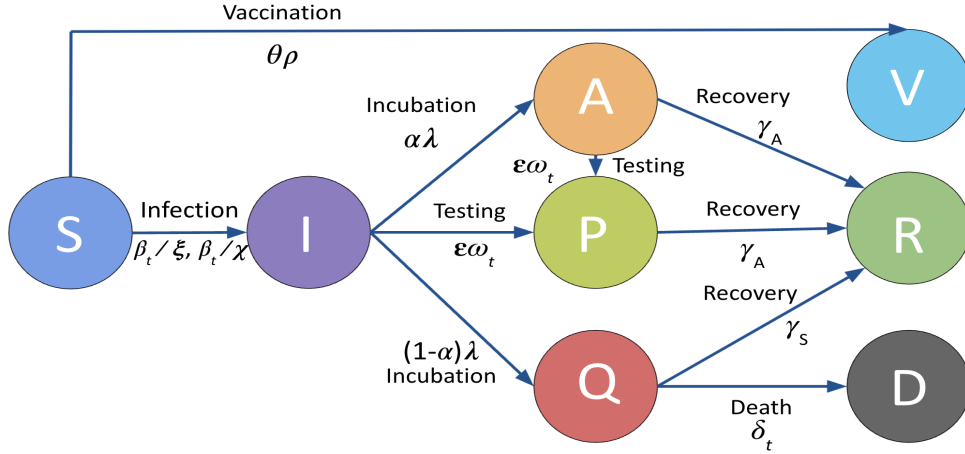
Vaccination

$\theta\rho$

V

Incubation

$\alpha\lambda$

A

Recovery

$\gamma_A$

$\varepsilon\omega_t$

Testing

S

Infection

$\beta_t / \xi$, $\beta_t / \chi$

I

Testing

$\varepsilon\omega_t$

P

Recovery

$\gamma_A$

R

Recovery

$\gamma_S$

$(1-\alpha)\lambda$

Incubation

Q

Death

$\delta_t$

D